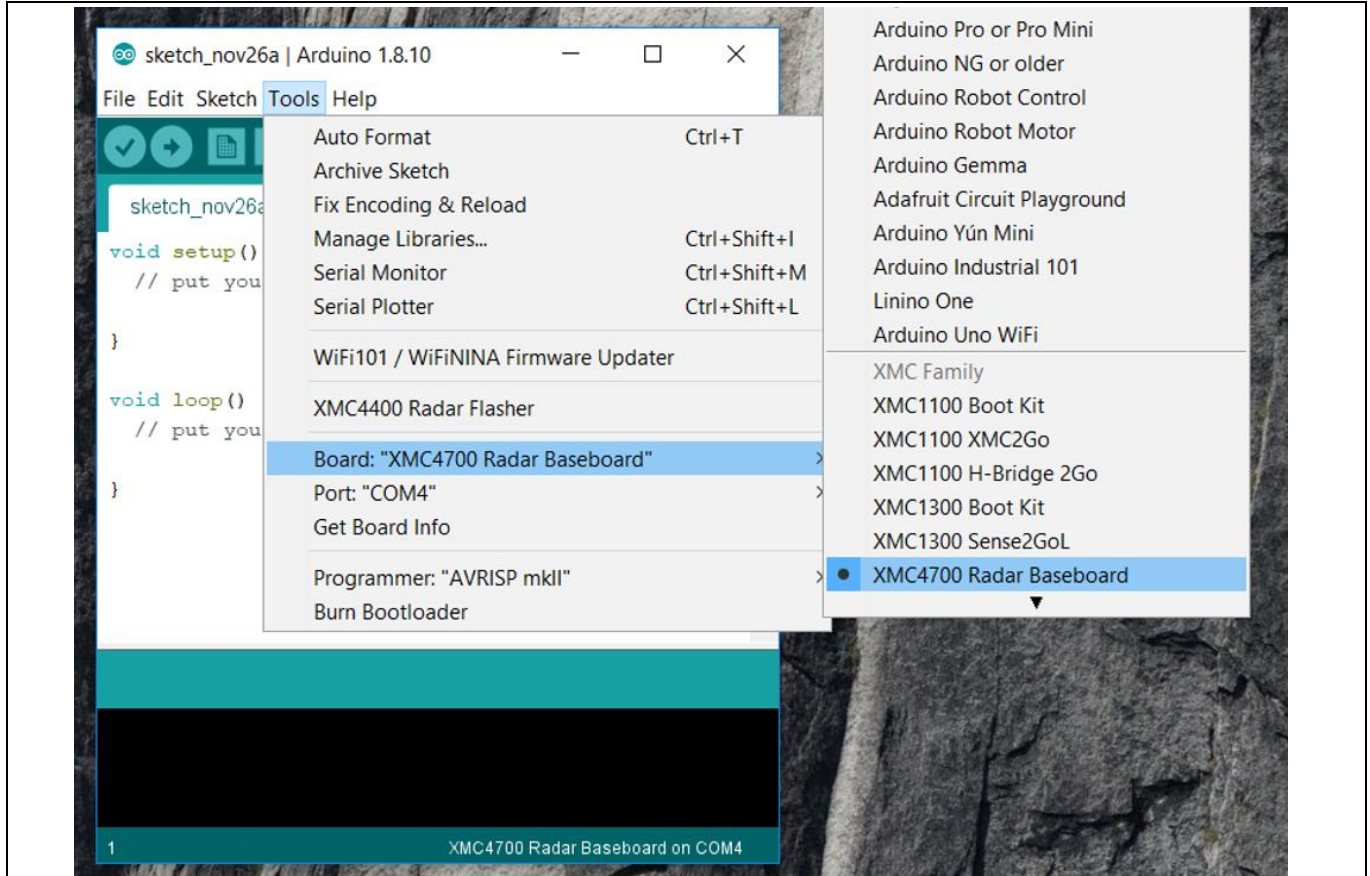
sketch_nov26a | Arduino 1.8.10

File Edit Sketch Tools Help

sketch_nov26a

void setup()
  // put you

}

void loop()
  // put you

}

Auto Format Ctrl+T
Archive Sketch
Fix Encoding & Reload
Manage Libraries... Ctrl+Shift+I
Serial Monitor Ctrl+Shift+M
Serial Plotter Ctrl+Shift+L
WiFi101 / WiFiNINA Firmware Updater
XMC4400 Radar Flasher
Board: "XMC4700 Radar Baseboard"
Port: "COM4"
Get Board Info
Programmer: "AVRISP mkII"
Burn Bootloader

Arduino Pro or Pro Mini
Arduino NG or older
Arduino Robot Control
Arduino Robot Motor
Arduino Gemma
Adafruit Circuit Playground
Arduino Yún Mini
Arduino Industrial 101
Linino One
Arduino Uno WiFi
XMC Family
XMC1100 Boot Kit
XMC1100 XMC2Go
XMC1100 H-Bridge 2Go
XMC1300 Boot Kit
XMC1300 Sense2GoL
XMC4700 Radar Baseboard

1 XMC4700 Radar Baseboard on COM4